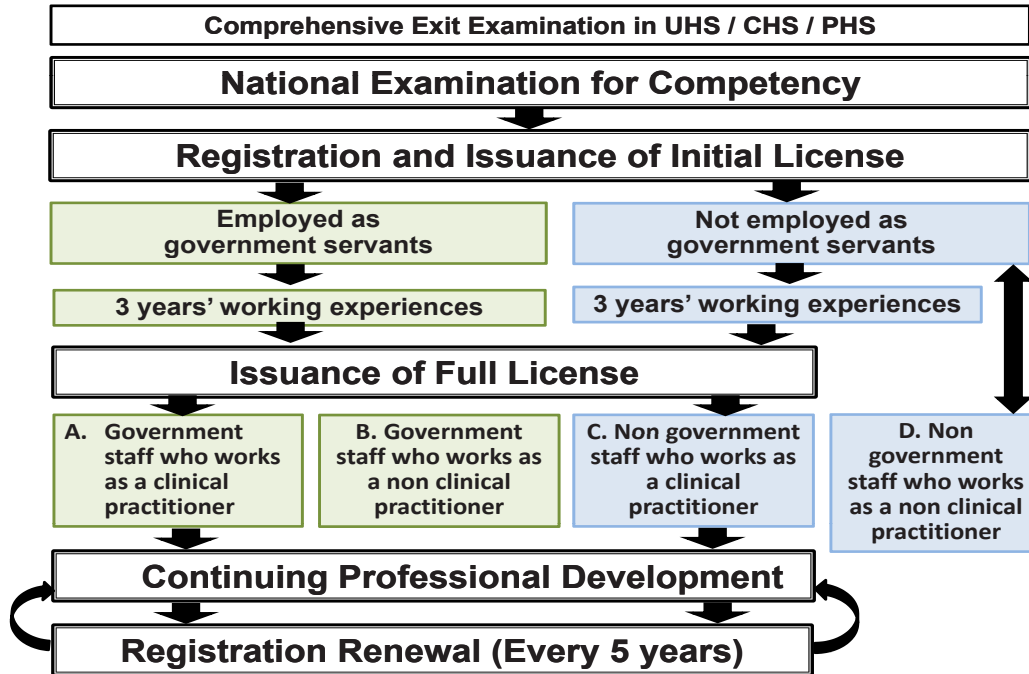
Comprehensive Exit Examination in UHS / CHS / PHS

National Examination for Competency

Registration and Issuance of Initial License

Employed as government servants

Not employed as government servants

3 years' working experiences

3 years' working experiences

Issuance of Full License

A. Government staff who works as a clinical practitioner

B. Government staff who works as a non clinical practitioner

C. Non government staff who works as a clinical practitioner

D. Non government staff who works as a non clinical practitioner

Continuing Professional Development

Registration Renewal (Every 5 years)